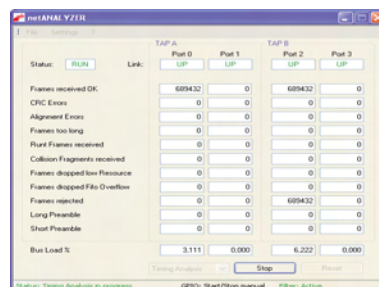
netANALYZER

File Settings ?

| | TAP A Port 0 | TAP A Port 1 | TAP B Port 2 | TAP B Port 3 |
|---|---|---|---|---|
| Status: RUN Link: | UP | UP | UP | UP |
| Frames received OK | 689432 | 0 | 689432 | 0 |
| CRC Errors | 0 | 0 | 0 | 0 |
| Alignment Errors | 0 | 0 | 0 | 0 |
| Frames too long | 0 | 0 | 0 | 0 |
| Runt Frames received | 0 | 0 | 0 | 0 |
| Collision Fragments received | 0 | 0 | 0 | 0 |
| Frames dropped low Resource | 0 | 0 | 0 | 0 |
| Frames dropped Fifo Overflow | 0 | 0 | 0 | 0 |
| Frames rejected | 0 | 0 | 689432 | 0 |
| Long Preamble | 0 | 0 | 0 | 0 |
| Short Preamble | 0 | 0 | 0 | 0 |
| Bus Load % | 3.111 | 0.000 | 6.222 | 0.000 |

Timing Analysis Stop Reset

Status: Timing Analysis in progress GPIO: Start/Stop manual Filter: Active